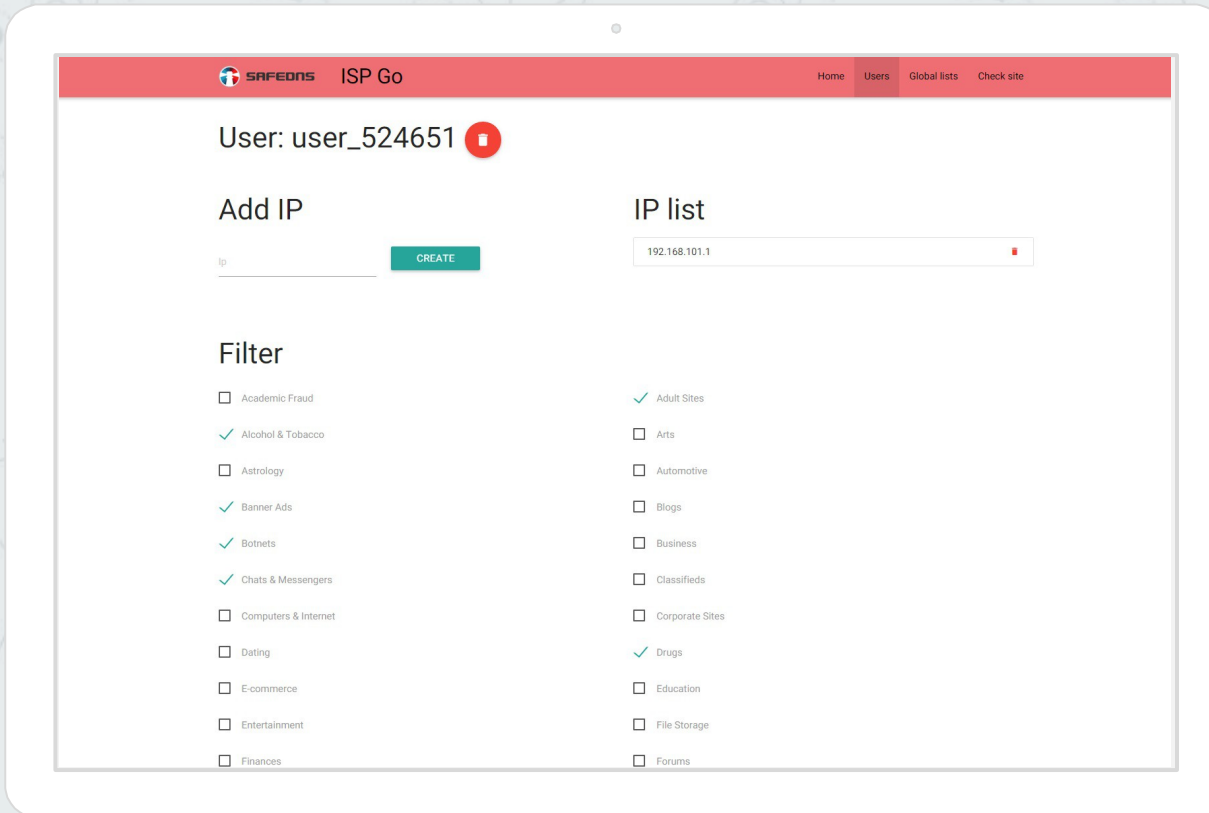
SAFEDNS ISP Go

Home Users Global lists Check site

User: user_524651

Add IP

Ip

CREATE

IP list

192.168.101.1

Filter

Academic Fraud

Alcohol & Tobacco

Astrology

Banner Ads

Botnets

Chats & Messengers

Computers & Internet

Dating

E-commerce

Entertainment

Finances

Adult Sites

Arts

Automotive

Blogs

Business

Classifieds

Corporate Sites

Drugs

Education

File Storage

Forums